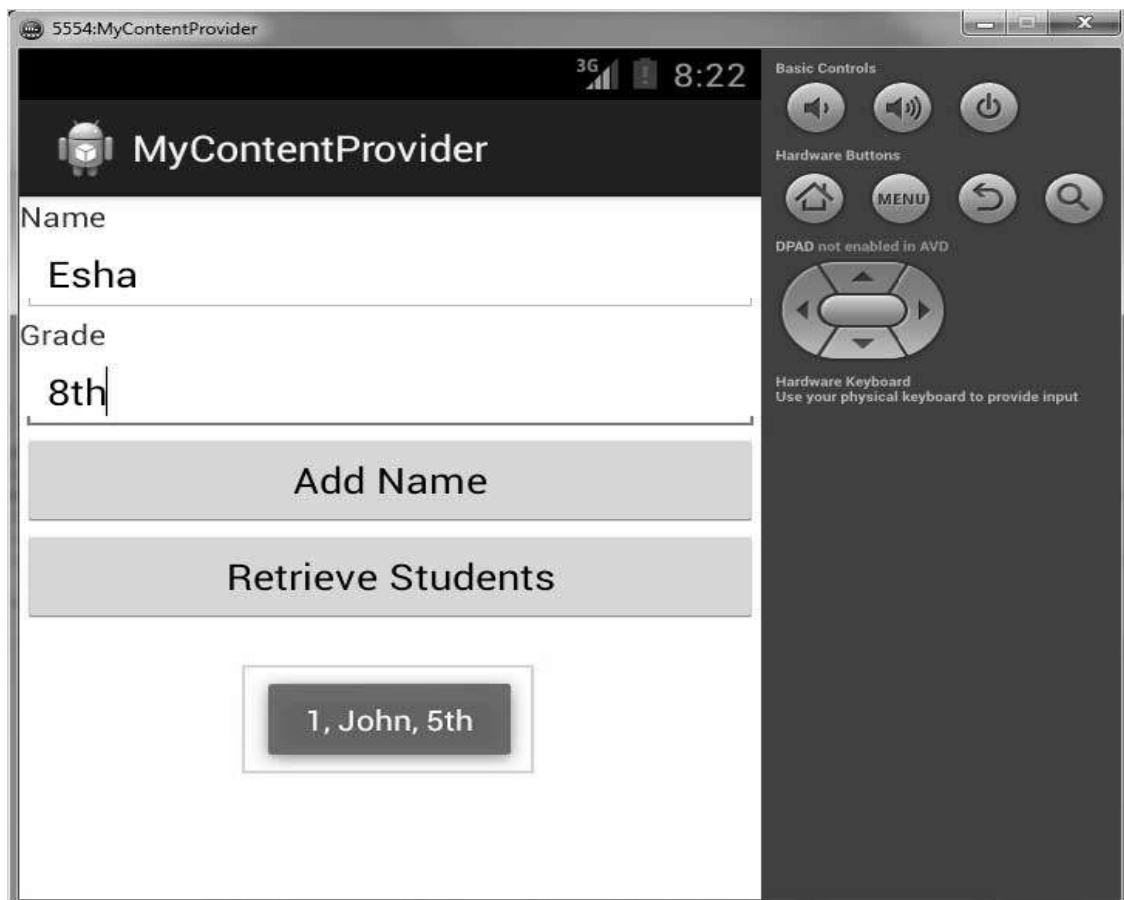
5554:MyContentProvider

3G 8:22

MyContentProvider

Name

Esha

Grade

8th

Add Name

Retrieve Students

1, John, 5th

Basic Controls

Hardware Buttons

MENU

DPAD not enabled in AVD

Hardware Keyboard
Use your physical keyboard to provide input